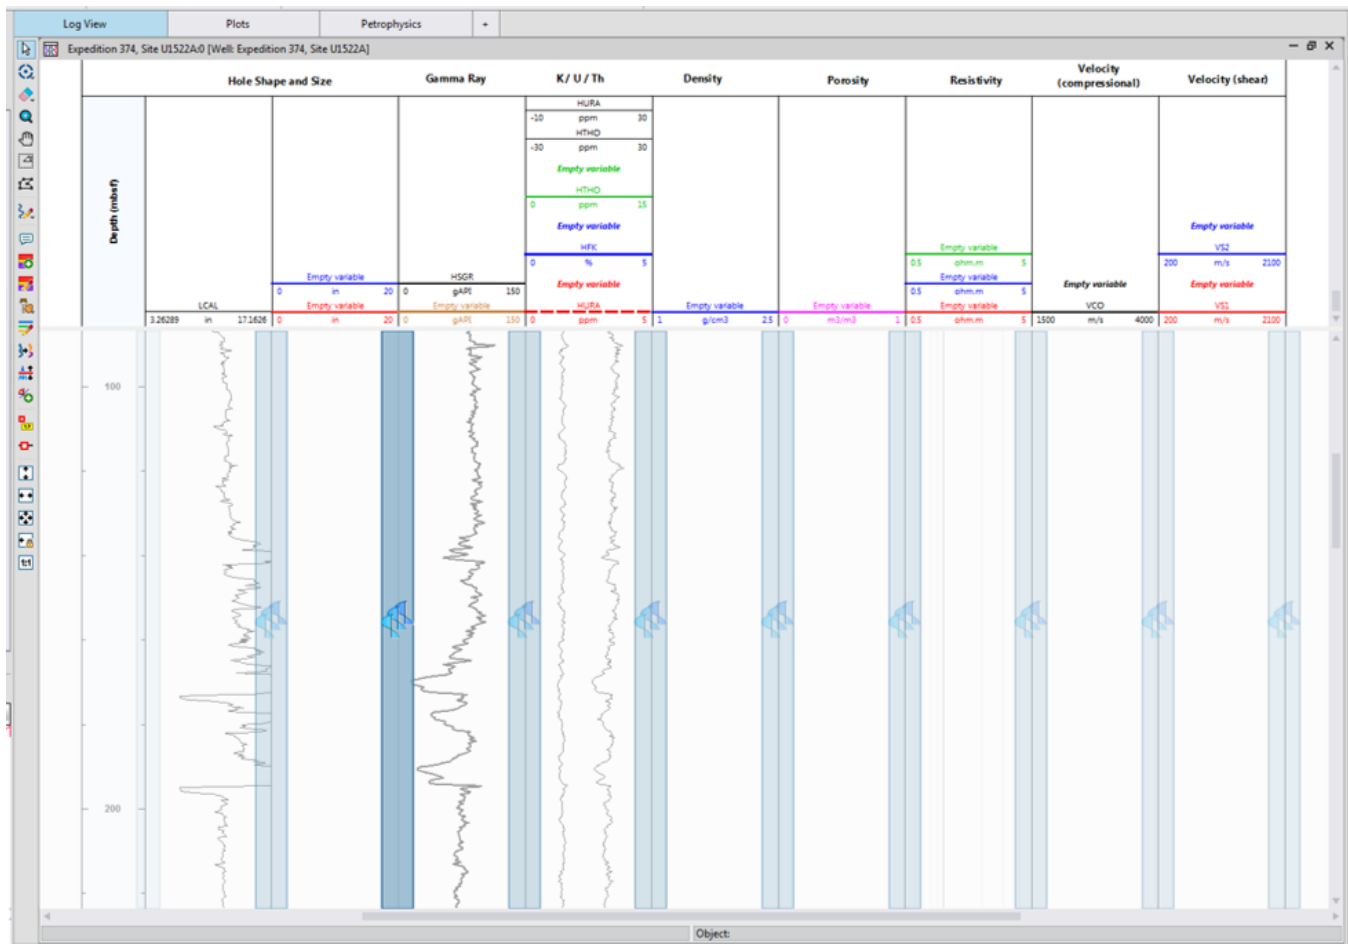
Log View | Plots | Petrophysics | +

Expedition 374, Site U1522A:0 [Well: Expedition 374, Site U1522A]

Depth (mbsf)

Hole Shape and Size
Empty variable
0 in 20
Empty variable
LCAL
3.26289 in 17.1626
0 in 20

Gamma Ray
HSGR
0 gAPI 150
Empty variable
0 gAPI 150

K / U / Th
HURA
-10 ppm 30
HTHO
-30 ppm 30
Empty variable
HTHO
0 ppm 15
Empty variable
HFK
0 % 5
Empty variable
HURA
0 ppm 5

Density
Empty variable
1 g/cm3 2.5

Porosity
Empty variable
0 m3/m3 1

Resistivity
Empty variable
0.5 ohm.m 5
Empty variable
0.5 ohm.m 5
Empty variable
0.5 ohm.m 5

Velocity (compressional)
Empty variable
VCO
1500 m/s 4000

Velocity (shear)
Empty variable
VS2
200 m/s 2100
Empty variable
VS1
200 m/s 2100

100
200

Object: